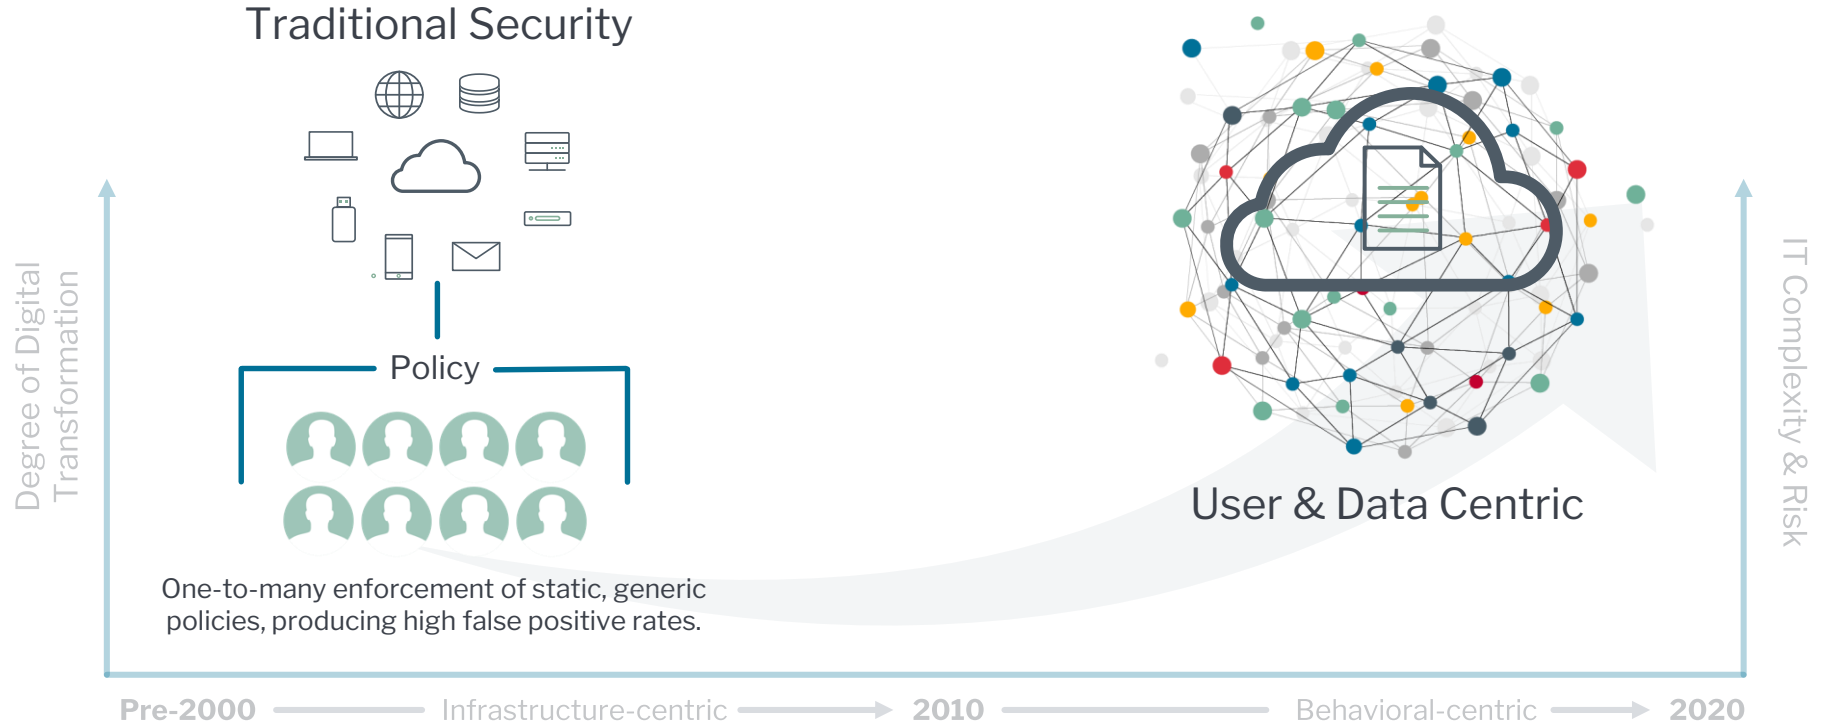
Traditional Security

Policy

One-to-many enforcement of static, generic policies, producing high false positive rates.

User & Data Centric

Degree of Digital Transformation

IT Complexity & Risk

Pre-2000 Infrastructure-centric 2010 Behavioral-centric 2020